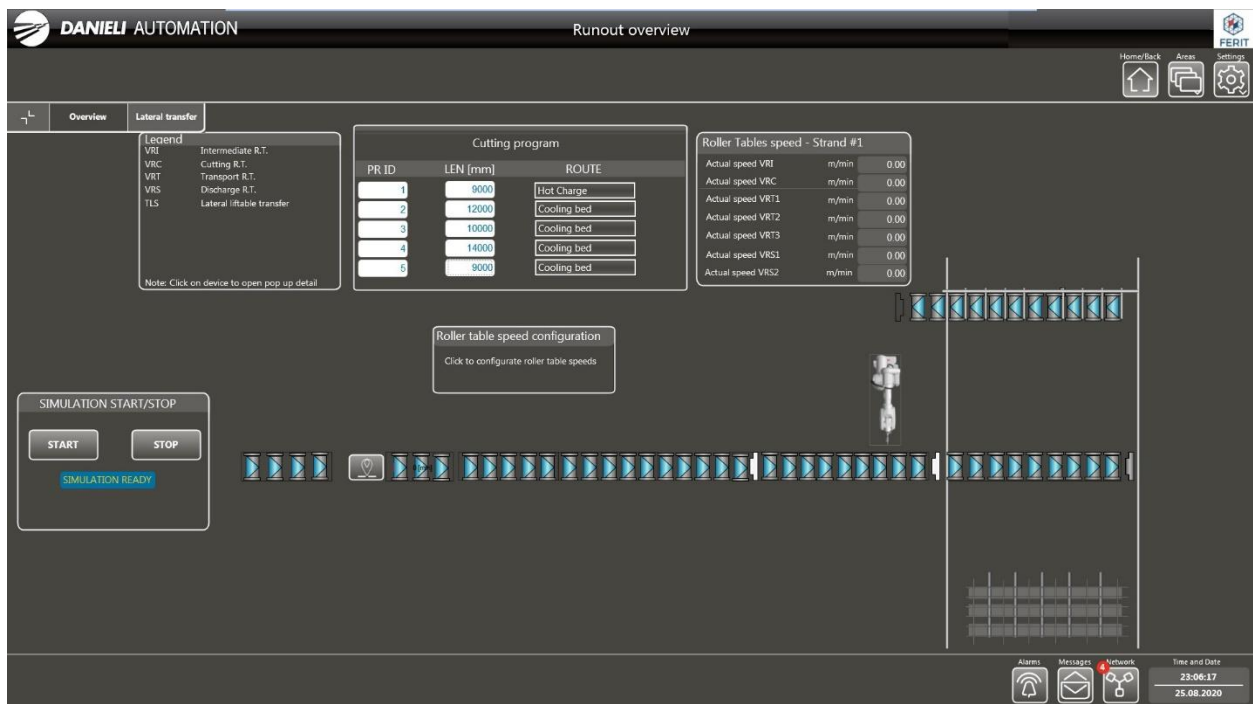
DANIELI AUTOMATION

Runout overview

FERIT

Home/Back Areas Settings

Overview Lateral transfer

Legend
VRI Intermediate R.T.
VRC Cutting R.T.
VRT Transport R.T.
VRS Discharge R.T.
TLS Lateral liftable transfer

Note: Click on device to open pop up detail

Cutting program

| PR ID | LEN [mm] | ROUTE |
|---|---|---|
| 1 | 9000 | Hot Charge |
| 2 | 12000 | Cooling bed |
| 3 | 10000 | Cooling bed |
| 4 | 14000 | Cooling bed |
| 5 | 9000 | Cooling bed |

Roller Tables speed - Strand #1

| | | |
|---|---|---|
| Actual speed VRI | m/min | 0.00 |
| Actual speed VRC | m/min | 0.00 |
| Actual speed VRT1 | m/min | 0.00 |
| Actual speed VRT2 | m/min | 0.00 |
| Actual speed VRT3 | m/min | 0.00 |
| Actual speed VRS1 | m/min | 0.00 |
| Actual speed VRS2 | m/min | 0.00 |

Roller table speed configuration
Click to configurate roller table speeds

SIMULATION START/STOP
START STOP
SIMULATION READY

Alarms Messages Network 4
Time and Date
23:06:17
25.08.2020